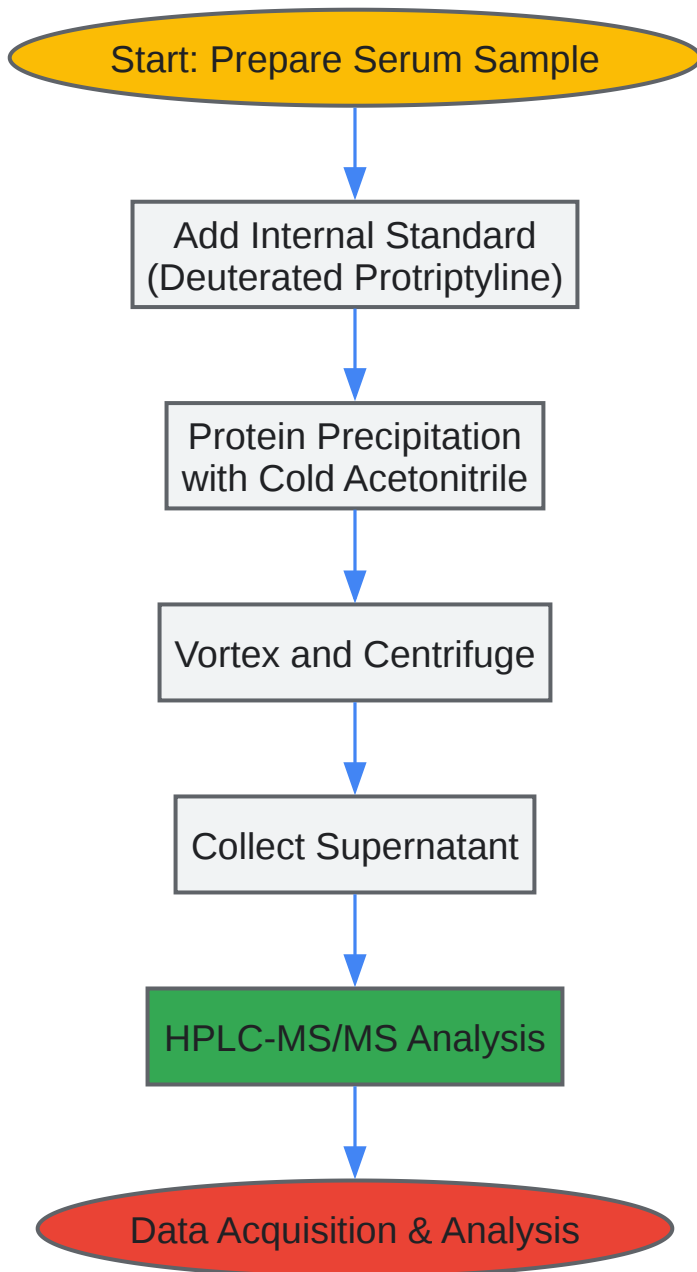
Start: Prepare Serum Sample

Add Internal Standard
(Deuterated Protriptyline)

Protein Precipitation
with Cold Acetonitrile

Vortex and Centrifuge

Collect Supernatant

HPLC-MS/MS Analysis

Data Acquisition & Analysis